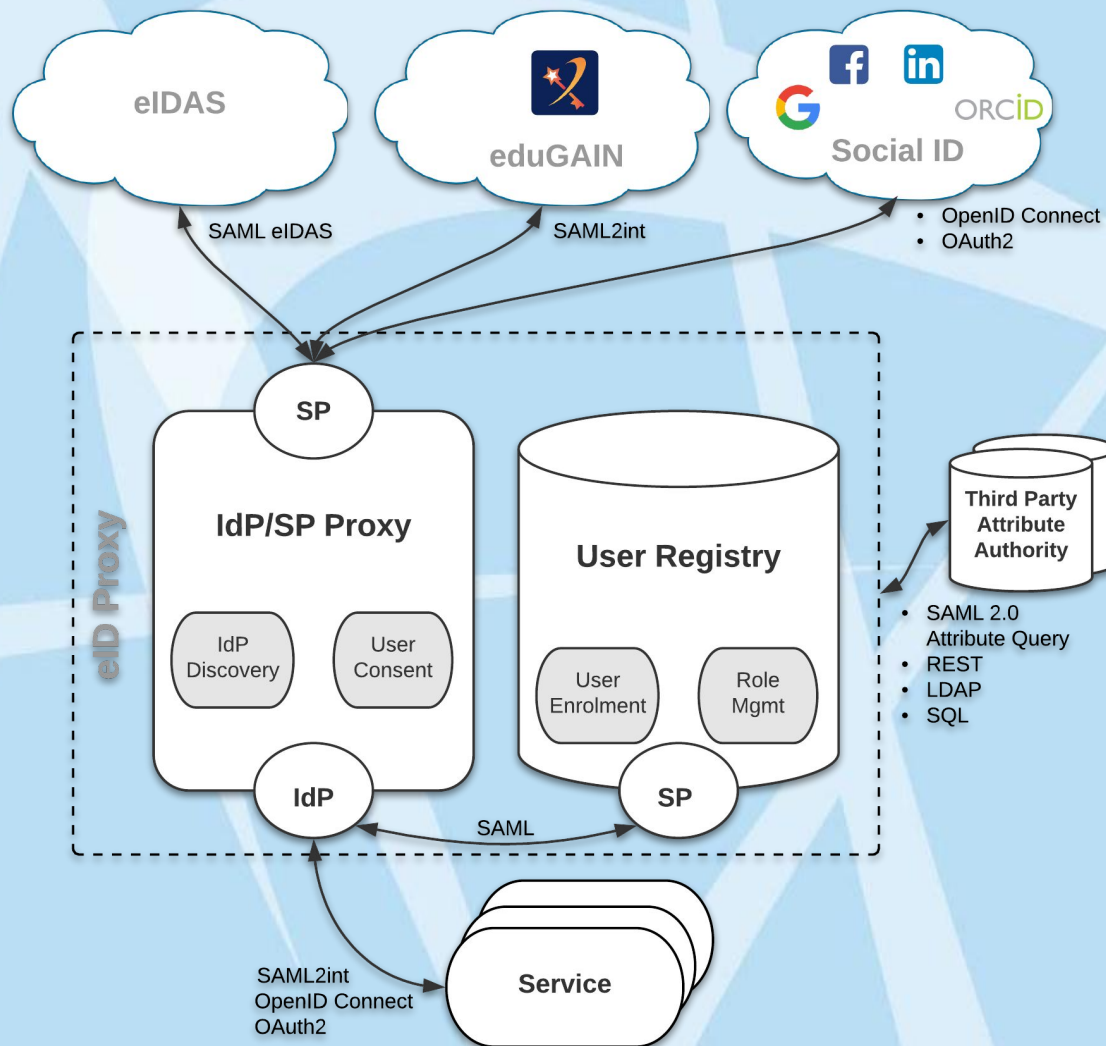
eIDAS

eduGAIN

Social ID

ORCID

SAML eIDAS

SAML2int

- OpenID Connect
- OAuth2

eID Proxy

SP

IdP/SP Proxy

IdP Discovery

User Consent

IdP

User Registry

User Enrolment

Role Mgmt

SP

Third Party Attribute Authority

- SAML 2.0 Attribute Query
- REST
- LDAP
- SQL

SAML

Service

SAML2int
OpenID Connect
OAuth2